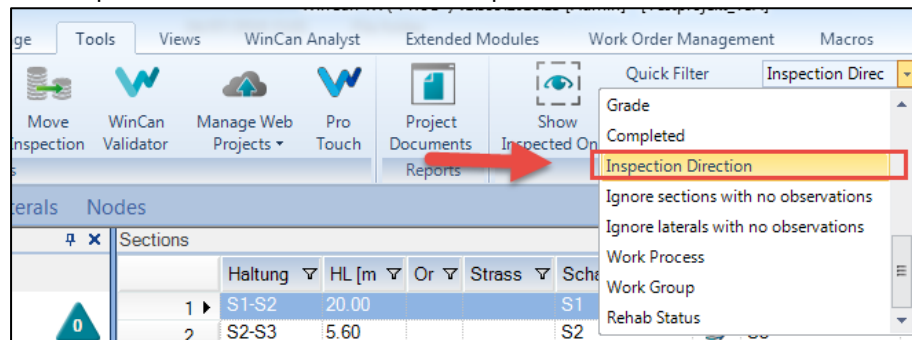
ge Tools Views WinCan Analyst Extended Modules Work Order Management Macros

Move Inspection
WinCan Validator
Manage Web Projects ▾
Pro Touch
Project Documents
Reports
Show Inspected On
Quick Filter
Inspection Direc

Grade
Completed
Inspection Direction
Ignore sections with no observations
Ignore laterals with no observations
Work Process
Work Group
Rehab Status

terals Nodes

Sections

| | Haltung | HL [m | Or | Strass | Scha |
|---|---|---|---|---|---|
| 1 ▸ | S1-S2 | 20.00 | | | S1 |
| 2 | S2-S3 | 5.60 | | | S2 |

0